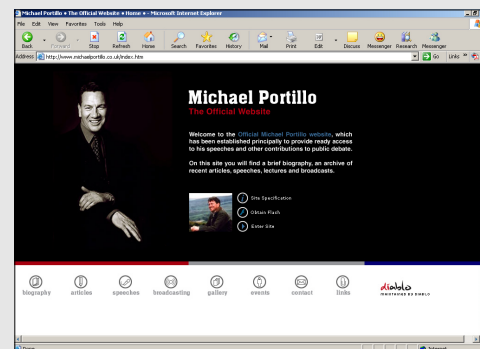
Michael Portillo • The Official Website • Home • - Microsoft Internet Explorer

File Edit View Favorites Tools Help

Back Forward Stop Refresh Home Search Favorites History Mail Print Edit Discuss Messenger Research Messenger

Address http://www.michaelportillo.co.uk/index.htm Go Links

Michael Portillo
The Official Website

Welcome to the Official Michael Portillo website, which has been established principally to provide ready access to his speeches and other contributions to public debate.

On this site you will find a brief biography, an archive of recent articles, speeches, lectures and broadcasts.

Site Specification
Obtain Flash
Enter Site

biography articles speeches broadcasting gallery events contact links

diablo
MAINTAINED BY DIABLO

Done Internet